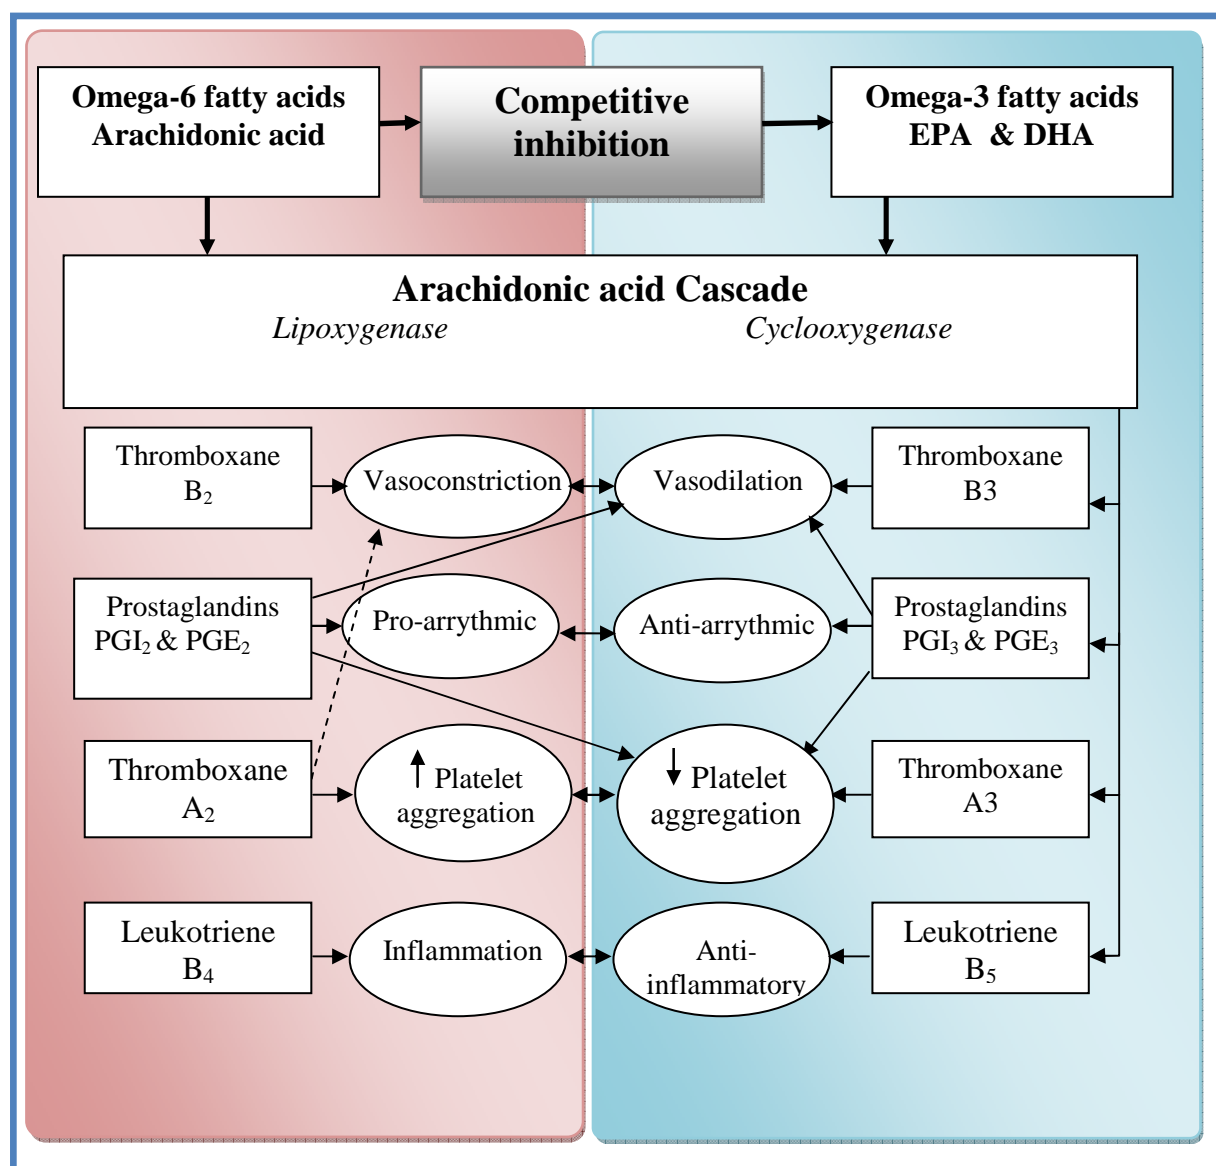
Omega-6 fatty acids
Arachidonic acid

Competitive inhibition

Omega-3 fatty acids
EPA & DHA

Arachidonic acid Cascade
Lipoxygenase
Cyclooxygenase

Thromboxane $B_2$

Vasoconstriction

Vasodilation

Thromboxane B3

Prostaglandins $PGI_2$ & $PGE_2$

Pro-arrythmic

Anti-arrythmic

Prostaglandins $PGI_3$ & $PGE_3$

Thromboxane $A_2$

↑ Platelet aggregation

↓ Platelet aggregation

Thromboxane A3

Leukotriene $B_4$

Inflammation

Anti-inflammatory

Leukotriene $B_5$